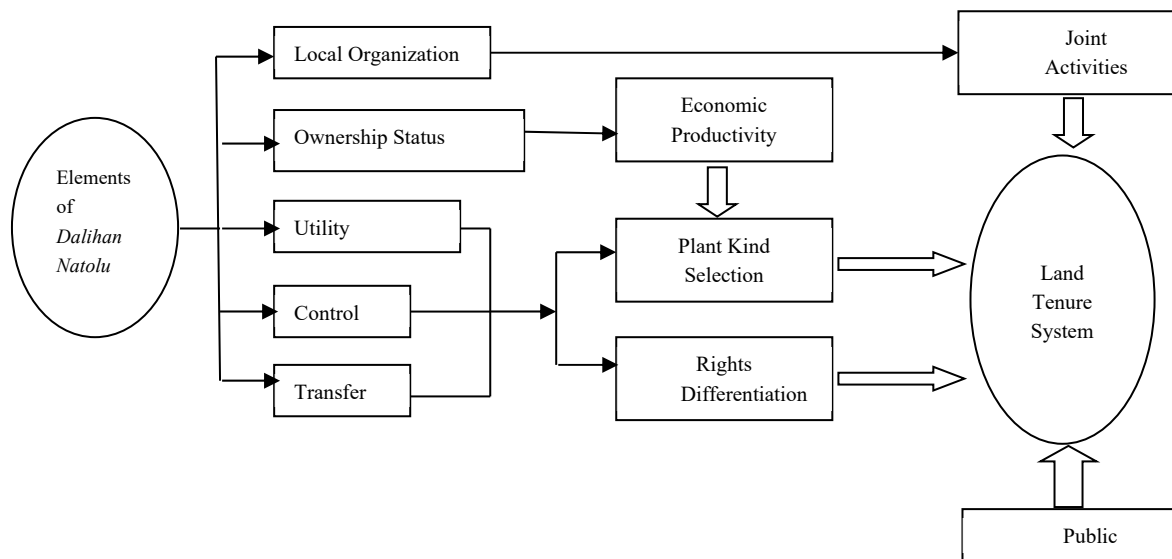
Elements of *Dalihan Natolu*

Local Organization

Ownership Status

Utility

Control

Transfer

Joint Activities

Economic Productivity

Plant Kind Selection

Rights Differentiation

Land Tenure System

Public